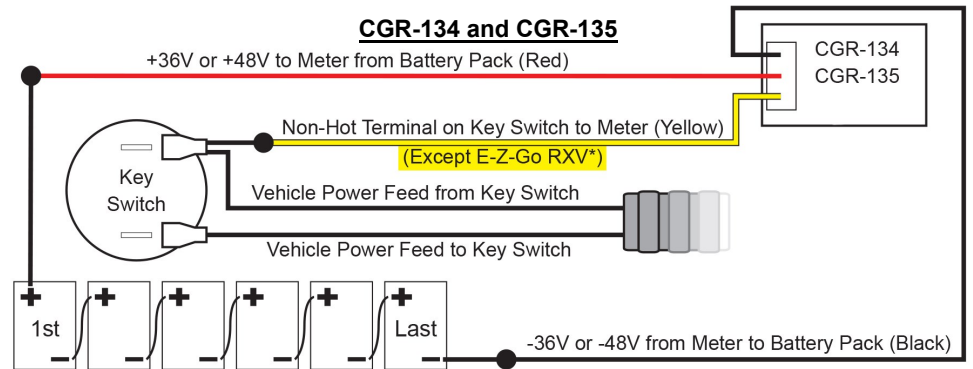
CGR-134 and CGR-135

+36V or +48V to Meter from Battery Pack (Red)

CGR-134
CGR-135

Non-Hot Terminal on Key Switch to Meter (Yellow)
(Except E-Z-Go RXV*)

Key Switch

Vehicle Power Feed from Key Switch

Vehicle Power Feed to Key Switch

+ 1st –
+ –
+ –
+ –
+ –
+ Last –

-36V or -48V from Meter to Battery Pack (Black)